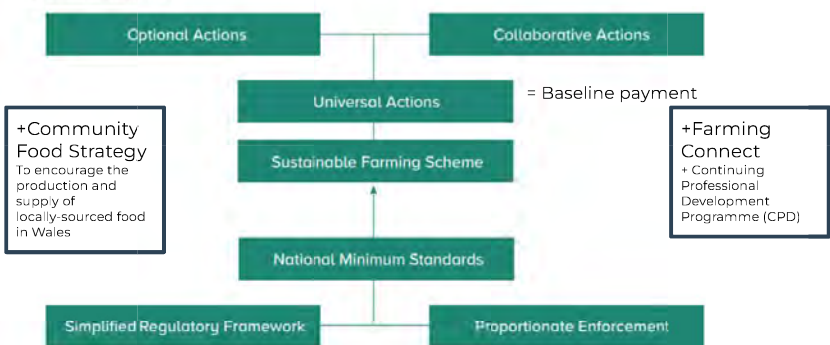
Optional Actions

Collaborative Actions

Universal Actions

= Baseline payment

+Community Food Strategy
To encourage the production and supply of locally-sourced food in Wales

Sustainable Farming Scheme

+Farming Connect
+ Continuing Professional Development Programme (CPD)

National Minimum Standards

Simplified Regulatory Framework

Proportionate Enforcement